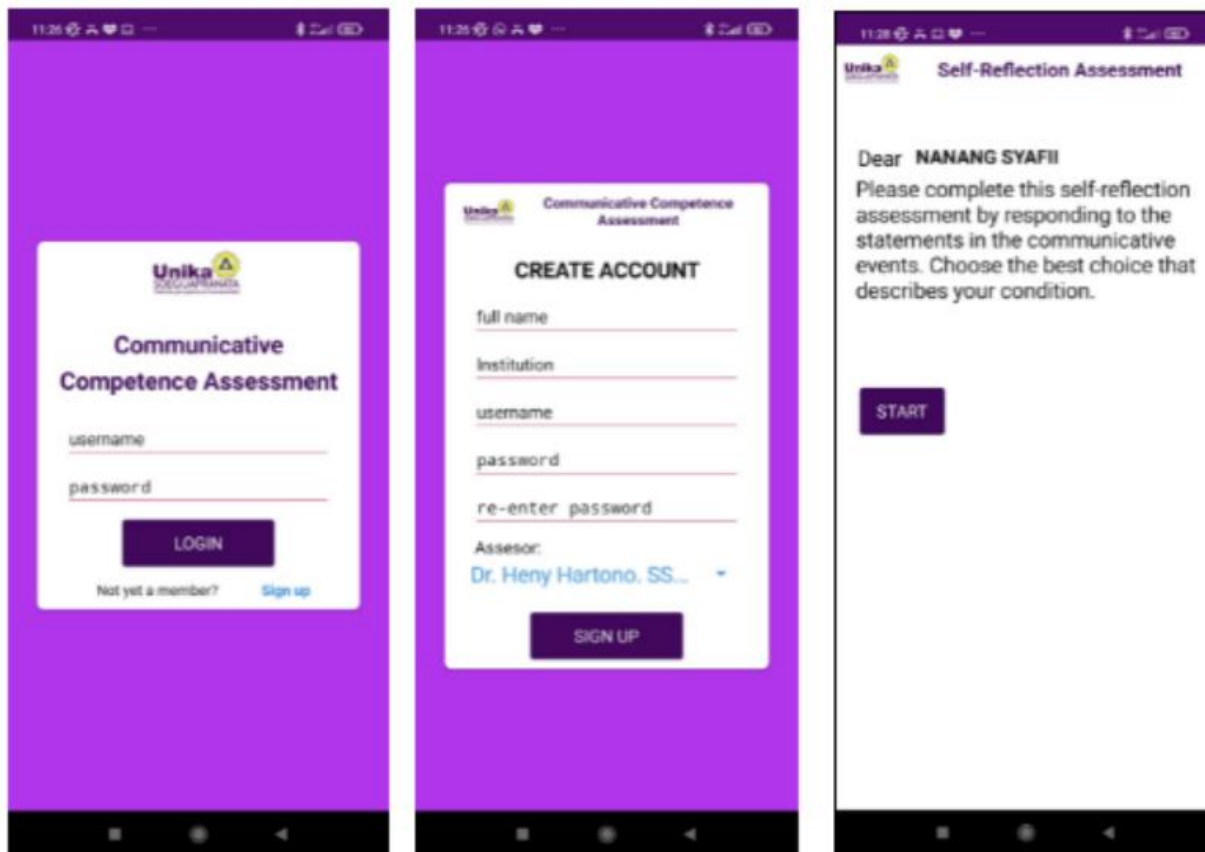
11:26 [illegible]

Unika SOEGIJAPRANATA

Communicative Competence Assessment

username

password

LOGIN

Not yet a member? Sign up

11:26 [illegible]

Unika Communicative Competence Assessment

CREATE ACCOUNT

full name

Institution

username

password

re-enter password

Assesor:

Dr. Heny Hartono, SS...

SIGN UP

11:28 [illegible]

Unika Self-Reflection Assessment

Dear NANANG SYAFII

Please complete this self-reflection assessment by responding to the statements in the communicative events. Choose the best choice that describes your condition.

START